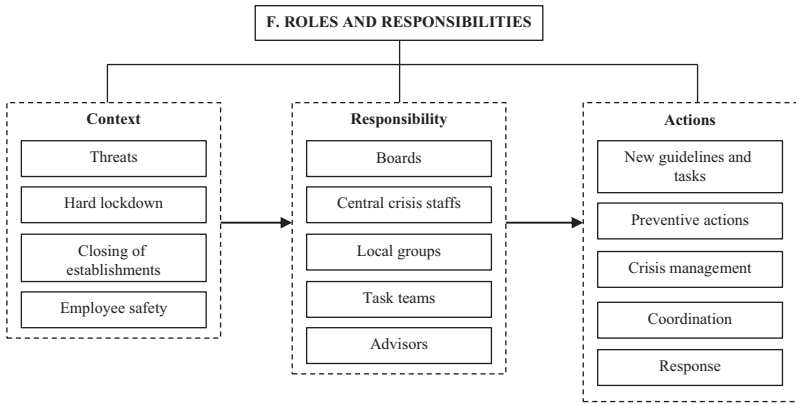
F. ROLES AND RESPONSIBILITIES

Context

Threats

Hard lockdown

Closing of establishments

Employee safety

Responsibility

Boards

Central crisis staffs

Local groups

Task teams

Advisors

Actions

New guidelines and tasks

Preventive actions

Crisis management

Coordination

Response